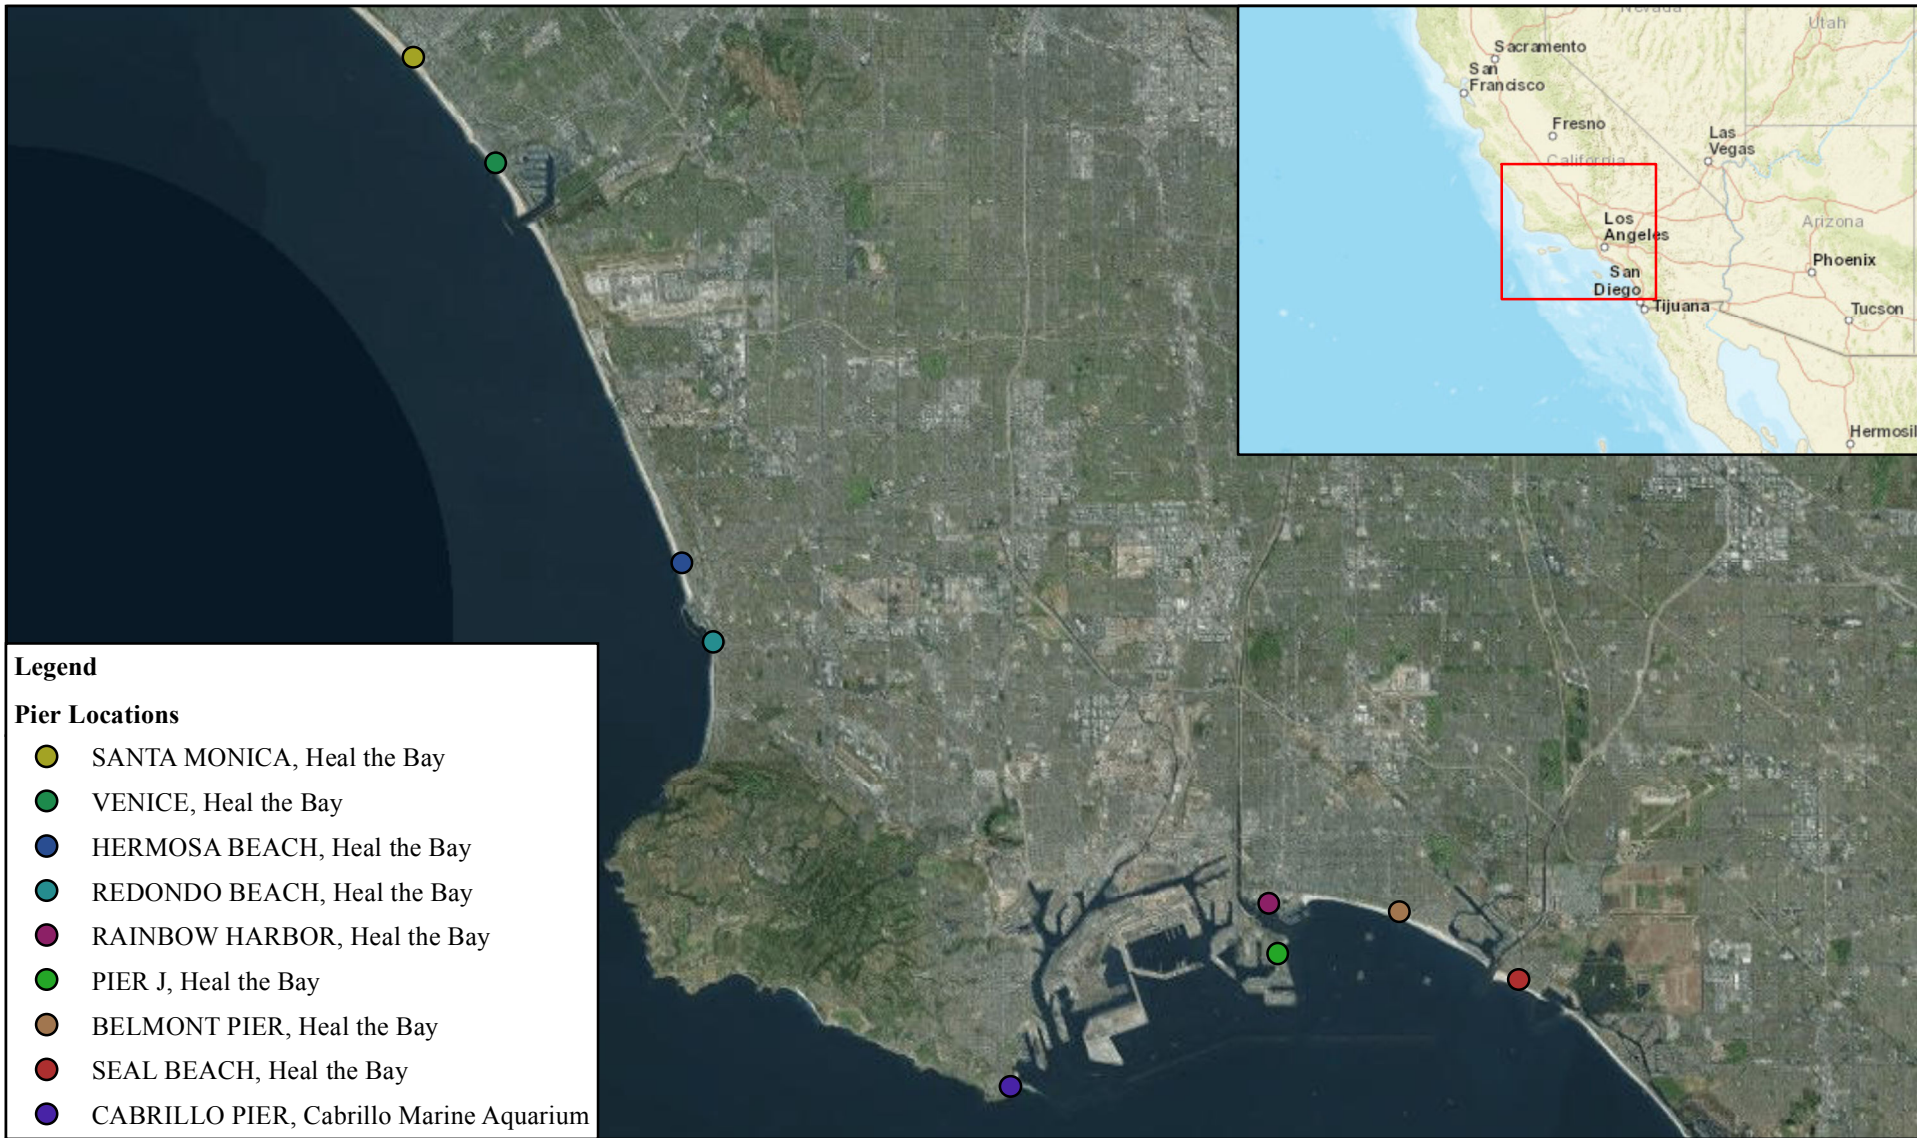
Sacramento
San Francisco
Fresno
Las Vegas
California
Utah
Nevada
Los Angeles
Arizona
Phoenix
San Diego
Tijuana
Tucson
Hermosil

Legend

Pier Locations

SANTA MONICA, Heal the Bay

VENICE, Heal the Bay

HERMOSA BEACH, Heal the Bay

REDONDO BEACH, Heal the Bay

RAINBOW HARBOR, Heal the Bay

PIER J, Heal the Bay

BELMONT PIER, Heal the Bay

SEAL BEACH, Heal the Bay

CABRILLO PIER, Cabrillo Marine Aquarium